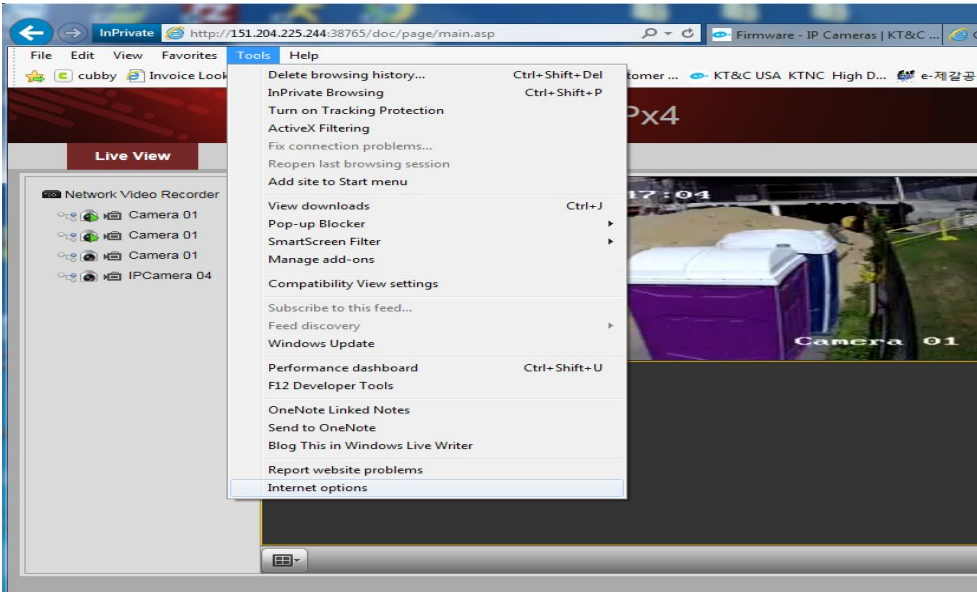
InPrivate http://151.204.225.244:38765/doc/page/main.asp
Firmware - IP Cameras | KT&C ...
File Edit View Favorites Tools Help
cubby Invoice Look
tomer ... KT&C USA KTNC High D... e-제갈공
Px4
Live View
Network Video Recorder
Camera 01
Camera 01
Camera 01
IPCamera 04
17:04
Camera 01

Delete browsing history... Ctrl+Shift+Del
InPrivate Browsing Ctrl+Shift+P
Turn on Tracking Protection
ActiveX Filtering
Fix connection problems...
Reopen last browsing session
Add site to Start menu
View downloads Ctrl+J
Pop-up Blocker
SmartScreen Filter
Manage add-ons
Compatibility View settings
Subscribe to this feed...
Feed discovery
Windows Update
Performance dashboard Ctrl+Shift+U
F12 Developer Tools
OneNote Linked Notes
Send to OneNote
Blog This in Windows Live Writer
Report website problems
Internet options